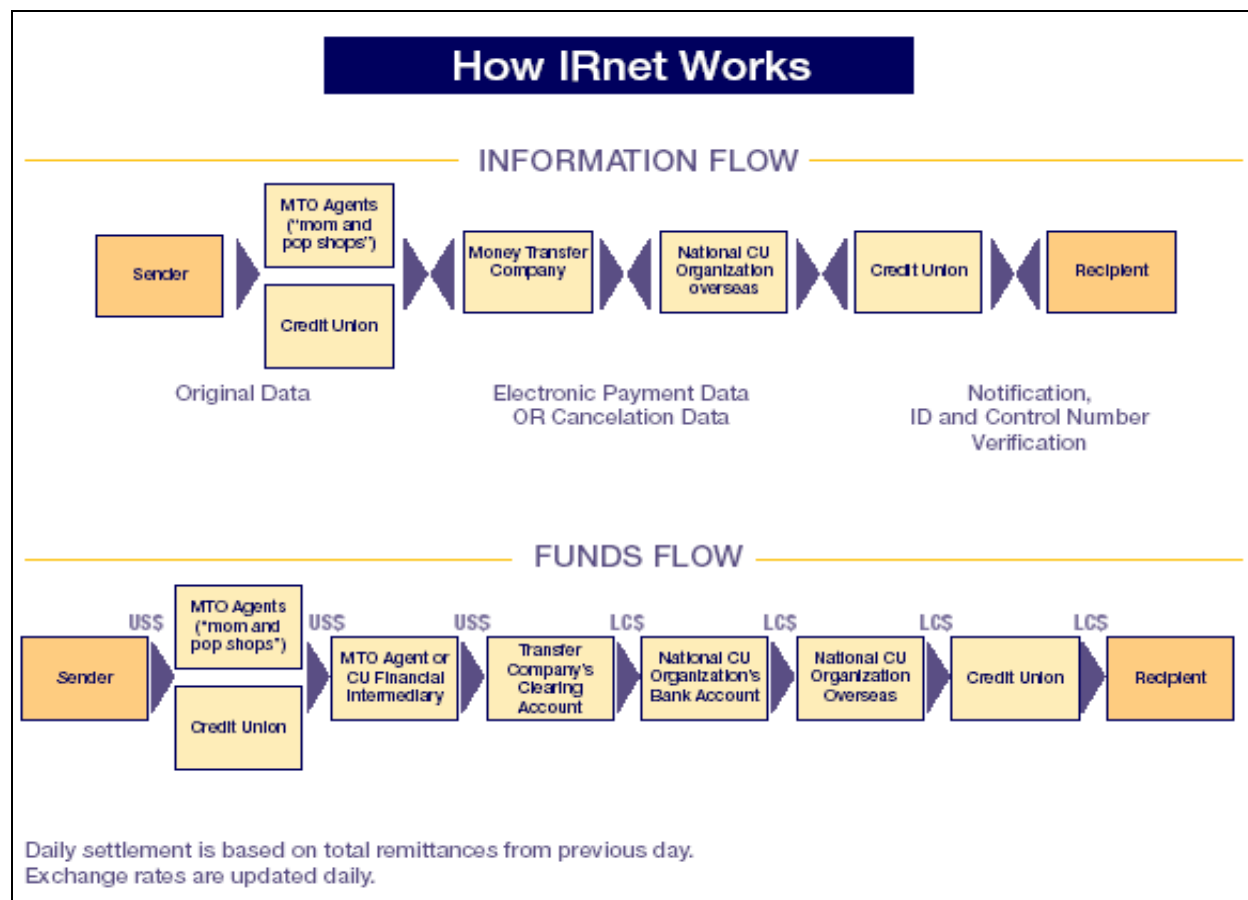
How IRnet Works

INFORMATION FLOW

Sender

MTO Agents ("mom and pop shops")

Credit Union

Money Transfer Company

National CU Organization overseas

Credit Union

Recipient

Original Data

Electronic Payment Data OR Cancelation Data

Notification, ID and Control Number Verification

FUNDS FLOW

Sender

US$

MTO Agents ("mom and pop shops")

Credit Union

US$

MTO Agent or CU Financial Intermediary

US$

Transfer Company's Clearing Account

LC$

National CU Organization's Bank Account

LC$

National CU Organization Overseas

LC$

Credit Union

LC$

Recipient

Daily settlement is based on total remittances from previous day.
Exchange rates are updated daily.